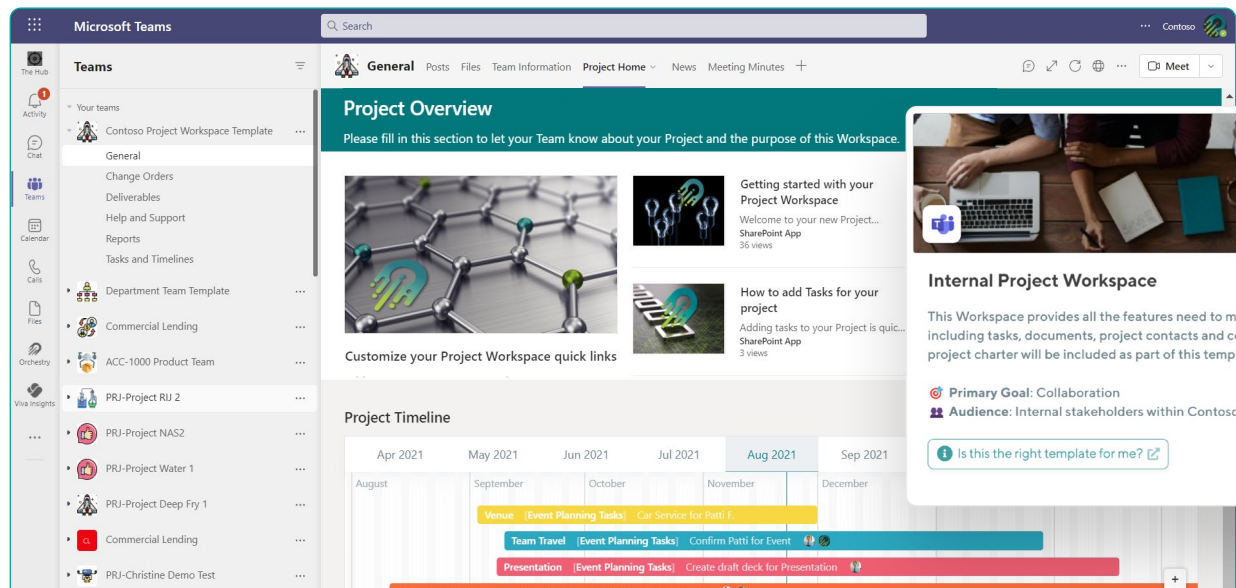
Microsoft Teams

Search

Contoso

The Hub
Activity
Chat
Teams
Calendar
Calls
Files
Orchestry
Viva Insights

Teams

Your teams
Contoso Project Workspace Template
General
Change Orders
Deliverables
Help and Support
Reports
Tasks and Timelines
Department Team Template
Commercial Lending
ACC-1000 Product Team
PRJ-Project RIJ 2
PRJ-Project NAS2
PRJ-Project Water 1
PRJ-Project Deep Fry 1
Commercial Lending
PRJ-Christine Demo Test

General Posts Files Team Information Project Home News Meeting Minutes +

Meet

Project Overview
Please fill in this section to let your Team know about your Project and the purpose of this Workspace.

Getting started with your Project Workspace
Welcome to your new Project...
SharePoint App
36 views

How to add Tasks for your project
Adding tasks to your Project is quic...
SharePoint App
3 views

Customize your Project Workspace quick links

Project Timeline

Apr 2021 May 2021 Jun 2021 Jul 2021 Aug 2021 Sep 2021
August September October November December

Venue [Event Planning Tasks] Car Service for Patti F.
Team Travel [Event Planning Tasks] Confirm Patti for Event
Presentation [Event Planning Tasks] Create draft deck for Presentation

Internal Project Workspace

This Workspace provides all the features need to m including tasks, documents, project contacts and c project charter will be included as part of this temp

Primary Goal: Collaboration
Audience: Internal stakeholders within Contoso

Is this the right template for me?